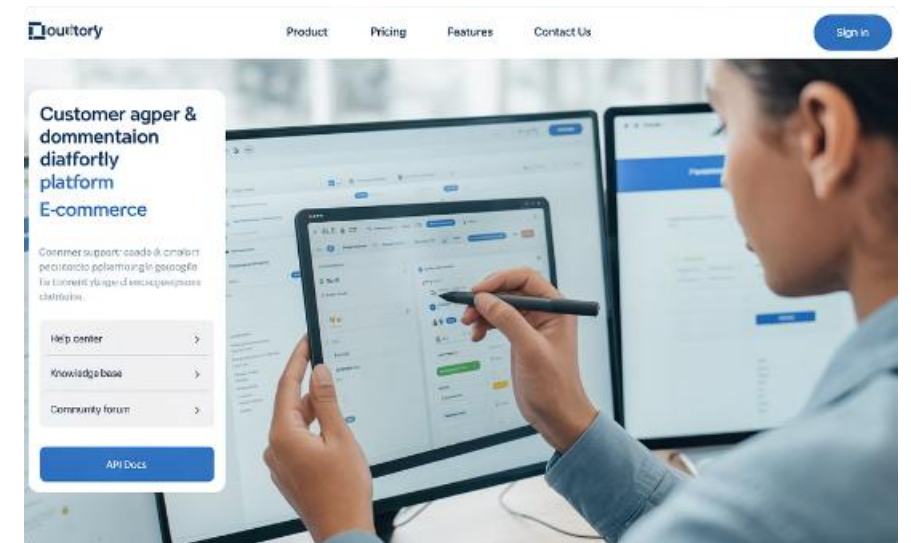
Douitory

Product Pricing Features Contact Us

Sign in

Customer agper & dommentaion diafortly platform E-commerce

Conmmer support: coade & cinalort pecotacto pplemoingin geogofle fo tonnent ylage d escpeoprpnee clatibslre.

Help center >

Knowledgebase >

Community forum >

API Docs